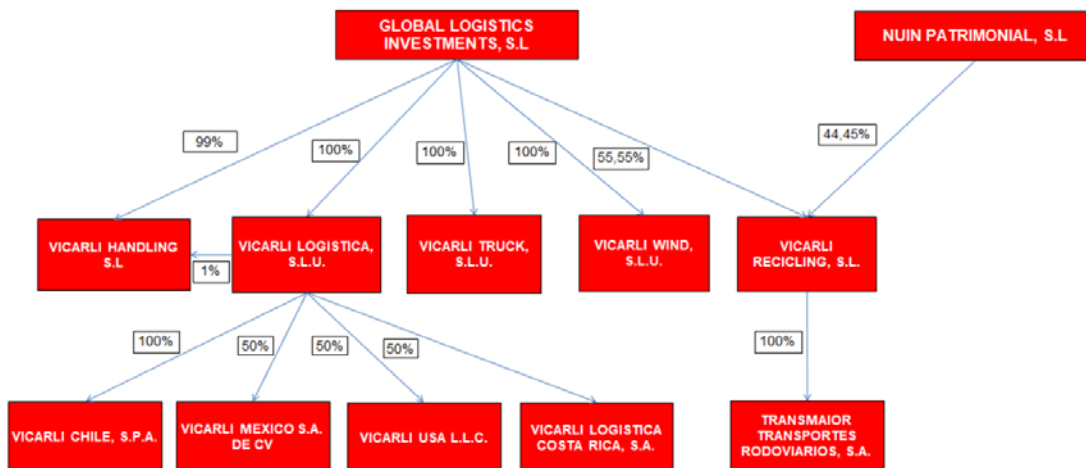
GLOBAL LOGISTICS INVESTMENTS, S.L

NUIN PATRIMONIAL, S.L

99%

100%

100%

100%

55,55%

44,45%

VICARLI HANDLING S.L

1%

VICARLI LOGISTICA, S.L.U.

VICARLI TRUCK, S.L.U.

VICARLI WIND, S.L.U.

VICARLI RECICLING, S.L.

100%

50%

50%

50%

100%

VICARLI CHILE, S.P.A.

VICARLI MEXICO S.A. DE CV

VICARLI USA L.L.C.

VICARLI LOGISTICA COSTA RICA, S.A.

TRANSMAIOR TRANSPORTES RODOVIARIOS, S.A.